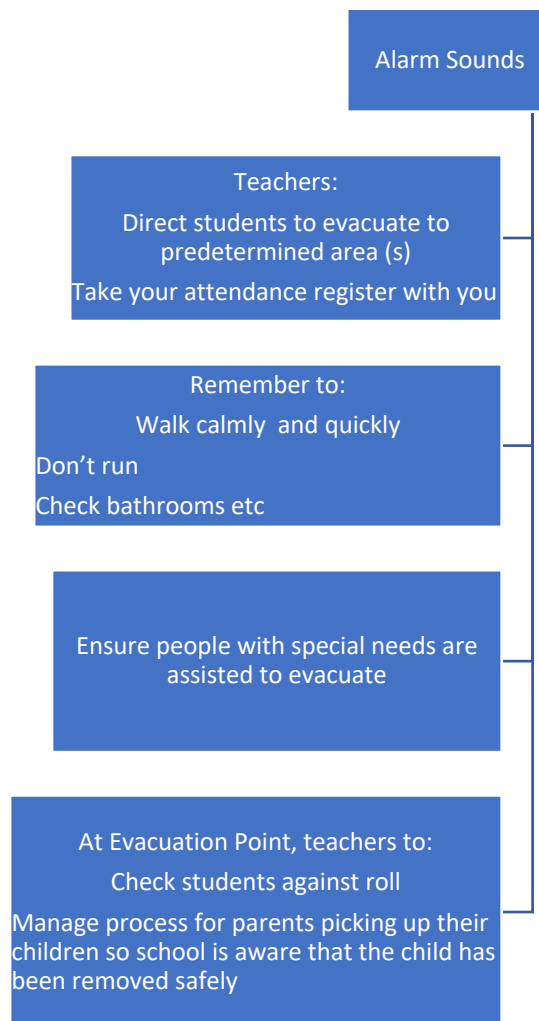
Alarm Sounds

Teachers:

Direct students to evacuate to predetermined area (s)

Take your attendance register with you

Remember to:

Walk calmly  and quickly

Don't run

Check bathrooms etc

Ensure people with special needs are assisted to evacuate

At Evacuation Point, teachers to:

Check students against roll

Manage process for parents picking up their children so school is aware that the child has been removed safely